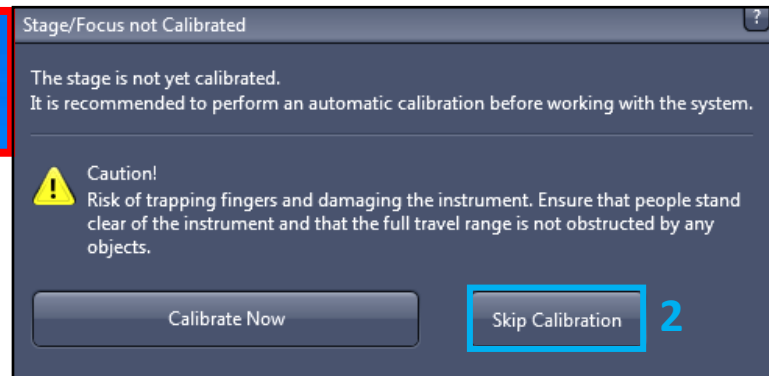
Stage/Focus not Calibrated

?

The stage is not yet calibrated.
It is recommended to perform an automatic calibration before working with the system.

Caution!
Risk of trapping fingers and damaging the instrument. Ensure that people stand clear of the instrument and that the full travel range is not obstructed by any objects.

Calibrate Now

Skip Calibration

2